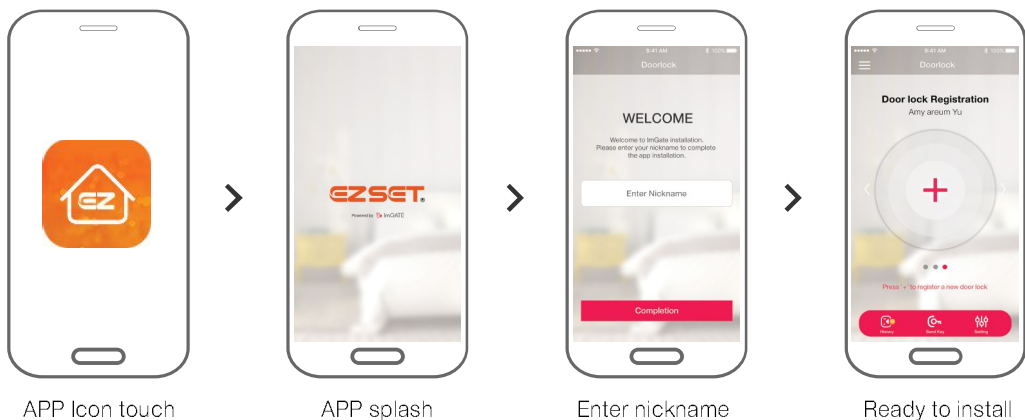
EZ

APP Icon touch

EZSET.
Powered by ImGATE

APP splash

9:41 AM 100%
Doorlock

WELCOME

Welcome to ImGate installation.
Please enter your nickname to complete the app installation.

Enter Nickname

Completion

Enter nickname

9:41 AM 100%
Doorlock

Door lock Registration
Amy areum Yu

+

Press '+' to register a new door lock

History Send Key Setting

Ready to install